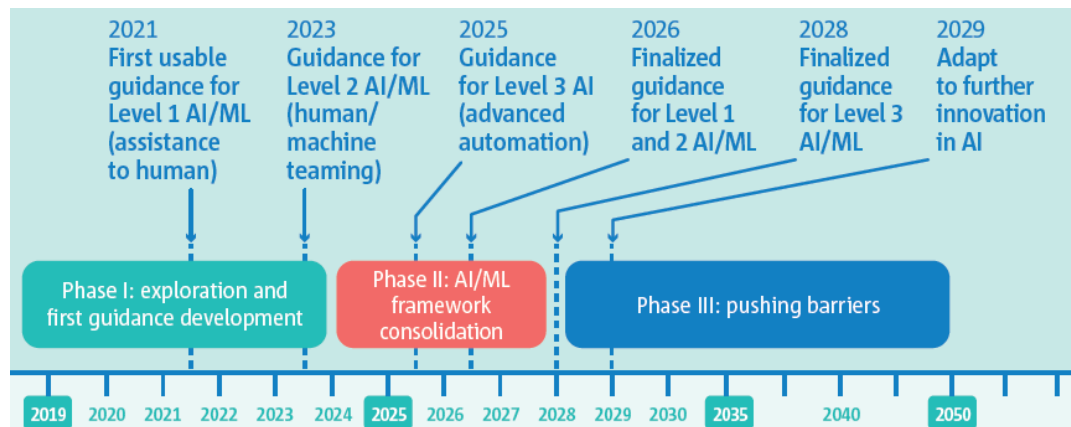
2021
First usable guidance for Level 1 AI/ML (assistance to human)

2023
Guidance for Level 2 AI/ML (human/ machine teaming)

2025
Guidance for Level 3 AI (advanced automation)

2026
Finalized guidance for Level 1 and 2 AI/ML

2028
Finalized guidance for Level 3 AI/ML

2029
Adapt to further innovation in AI

Phase I: exploration and first guidance development

Phase II: AI/ML framework consolidation

Phase III: pushing barriers

2019 2020 2021 2022 2023 2024 2025 2026 2027 2028 2029 2030 2035 2040 2050